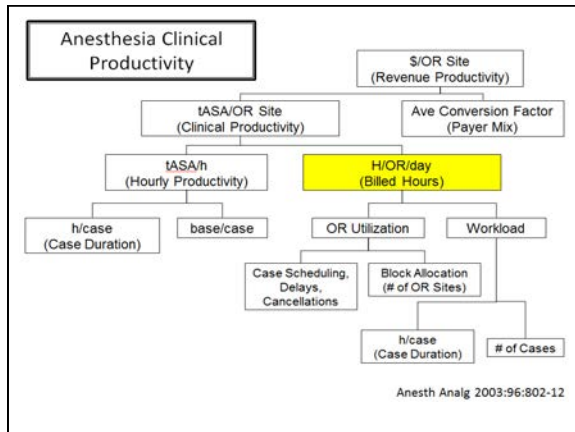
Anesthesia Clinical Productivity

\$/OR Site
(Revenue Productivity)

tASA/OR Site
(Clinical Productivity)

Ave Conversion Factor
(Payer Mix)

tASA/h
(Hourly Productivity)

H/OR/day
(Billed Hours)

h/case
(Case Duration)

base/case

OR Utilization

Workload

Case Scheduling, Delays, Cancellations

Block Allocation
(# of OR Sites)

h/case
(Case Duration)

# of Cases

Anesth Analg 2003:96:802-12